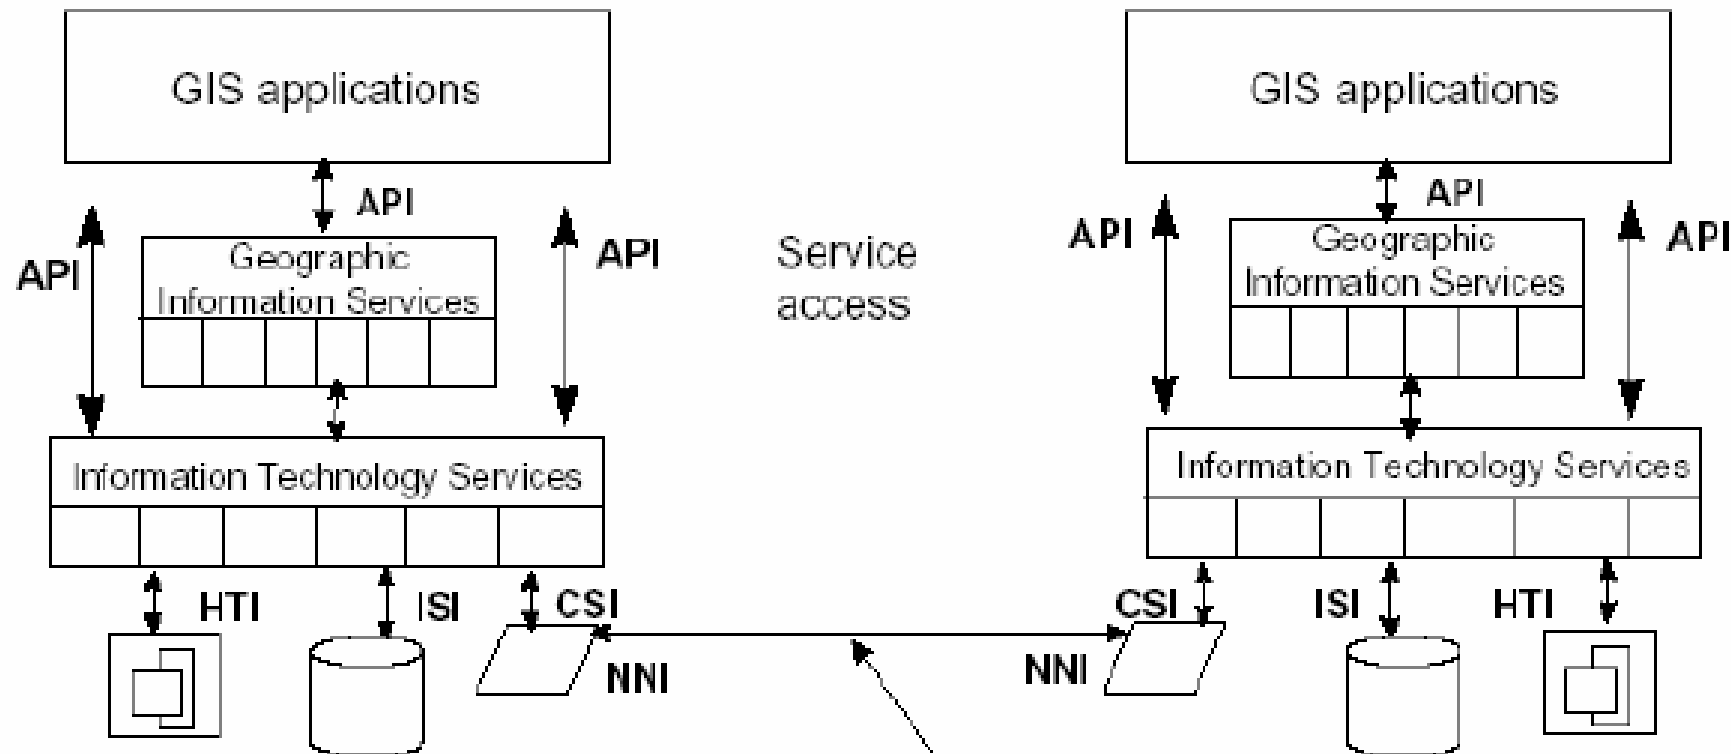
GIS applications

API

API

Geographic Information Services

API

Information Technology Services

HTI

ISI

CSI

NNI

Service access

GIS applications

API

API

Geographic Information Services

API

Information Technology Services

CSI

ISI

HTI

NNI